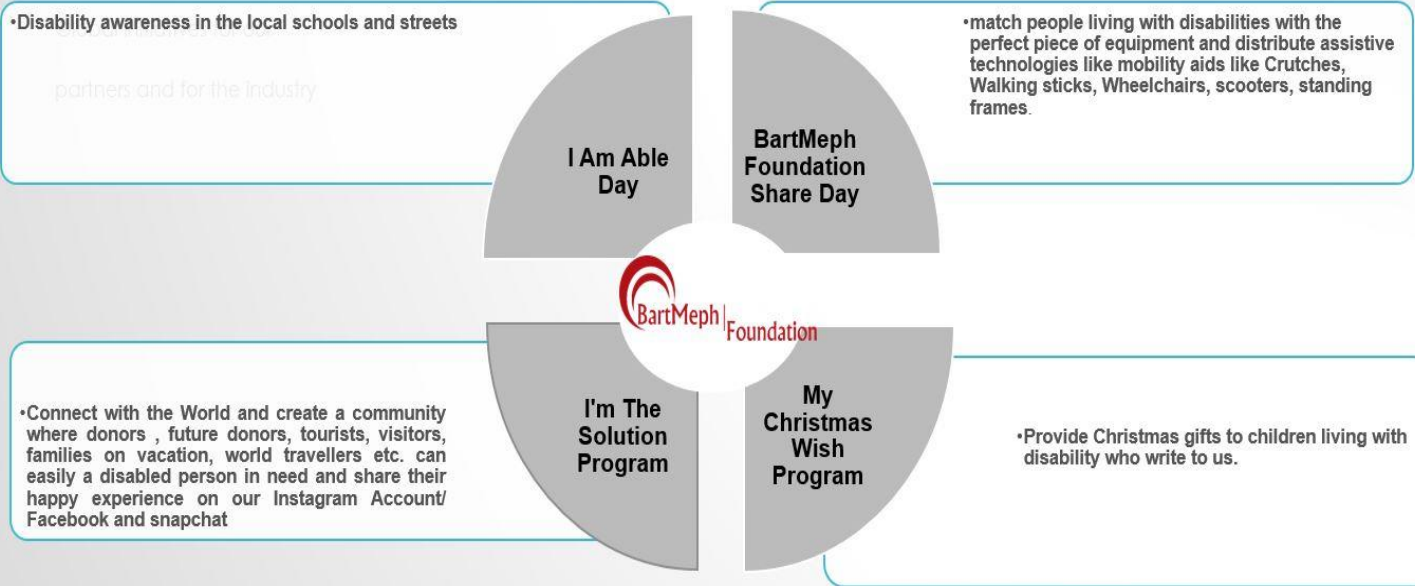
•Disability awareness in the local schools and streets

partners and for the industry

I Am Able Day

BartMeph Foundation Share Day

•match people living with disabilities with the perfect piece of equipment and distribute assistive technologies like mobility aids like Crutches, Walking sticks, Wheelchairs, scooters, standing frames.

BartMeph | Foundation

•Connect with the World and create a community where donors , future donors, tourists, visitors, families on vacation, world travellers etc. can easily a disabled person in need and share their happy experience on our Instagram Account/ Facebook and snapchat

I'm The Solution Program

My Christmas Wish Program

•Provide Christmas gifts to children living with disability who write to us.